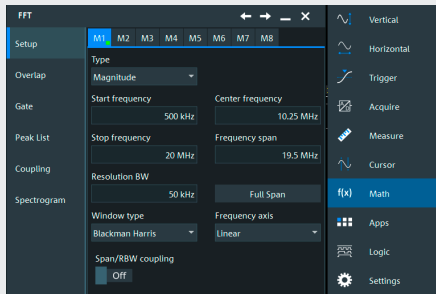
FFT

Setup
Overlap
Gate
Peak List
Coupling
Spectrogram

M1 M2 M3 M4 M5 M6 M7 M8

Type
Magnitude

Start frequency
500 kHz

Center frequency
10.25 MHz

Stop frequency
20 MHz

Frequency span
19.5 MHz

Resolution BW
50 kHz

Full Span

Window type
Blackman Harris

Frequency axis
Linear

Span/RBW coupling
Off

Vertical
Horizontal
Trigger
Acquire
Measure
Cursor
f(x) Math
Apps
Logic
Settings